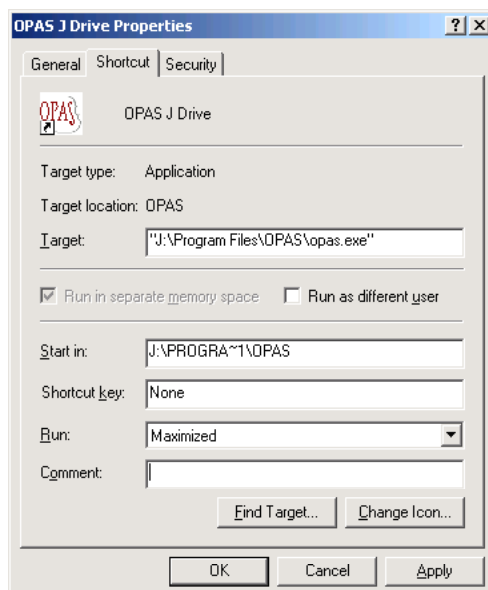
OPAS J Drive Properties

?

General

Shortcut

Security

OPAS

OPAS J Drive

Target type: Application

Target location: OPAS

Target: "J:\Program Files\OPAS\opas.exe"

Run in separate memory space

Run as different user

Start in: J:\PROGRA~1\OPAS

Shortcut key: None

Run: Maximized

Comment:

Find Target...

Change Icon...

OK

Cancel

Apply